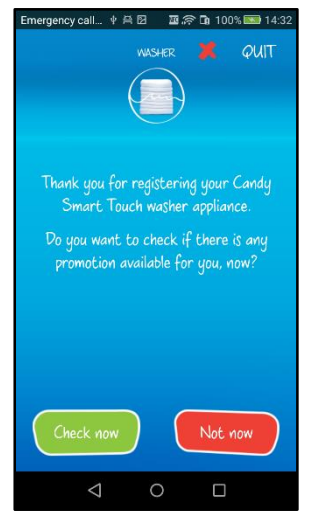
Emergency call... 100% 14:32

WASHER QUIT

Thank you for registering your Candy Smart Touch washer appliance.

Do you want to check if there is any promotion available for you, now?

Check now

Not now